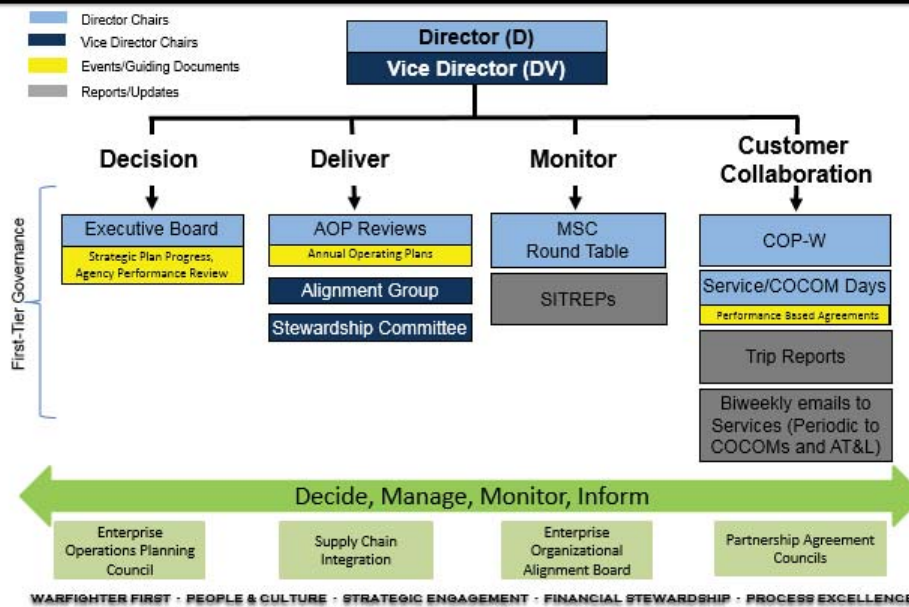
Director Chairs
Vice Director Chairs
Events/Guiding Documents
Reports/Updates

Director (D)
Vice Director (DV)

Decision
Deliver
Monitor
Customer Collaboration

First-Tier Governance

Executive Board
Strategic Plan Progress, Agency Performance Review

AOP Reviews
Annual Operating Plans
Alignment Group
Stewardship Committee

MSC Round Table
SITREPs

COP-W
Service/COCOM Days
Performance Based Agreements
Trip Reports
Biweekly emails to Services (Periodic to COCOMs and AT&L)

Decide, Manage, Monitor, Inform

Enterprise Operations Planning Council
Supply Chain Integration
Enterprise Organizational Alignment Board
Partnership Agreement Councils

WARFIGHTER FIRST · PEOPLE & CULTURE · STRATEGIC ENGAGEMENT · FINANCIAL STEWARDSHIP · PROCESS EXCELLENCE